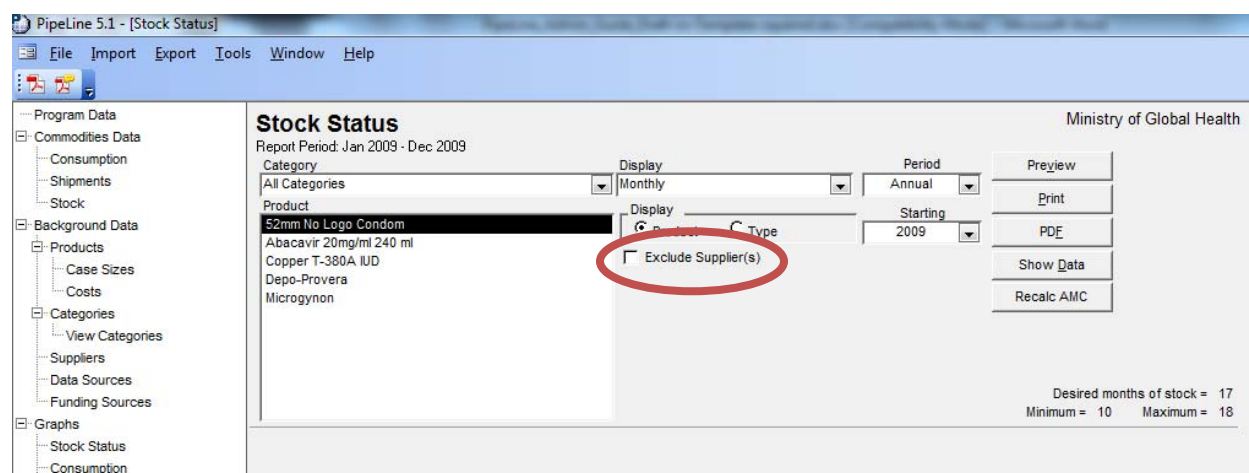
PipeLine 5.1 - [Stock Status]

File Import Export Tools Window Help

Program Data
Commodities Data
Consumption
Shipments
Stock
Background Data
Products
Case Sizes
Costs
Categories
View Categories
Suppliers
Data Sources
Funding Sources
Graphs
Stock Status
Consumption

Stock Status
Report Period: Jan 2009 - Dec 2009

Ministry of Global Health

Category
All Categories

Product
52mm No Logo Condom
Abacavir 20mg/ml 240 ml
Copper T-380A IUD
Depo-Provera
Microgynon

Display
Monthly

Display
Product Type

Exclude Supplier(s)

Period
Annual

Starting
2009

Preview
Print
PDF
Show Data
Recalc AMC

Desired months of stock = 17
Minimum = 10 Maximum = 18